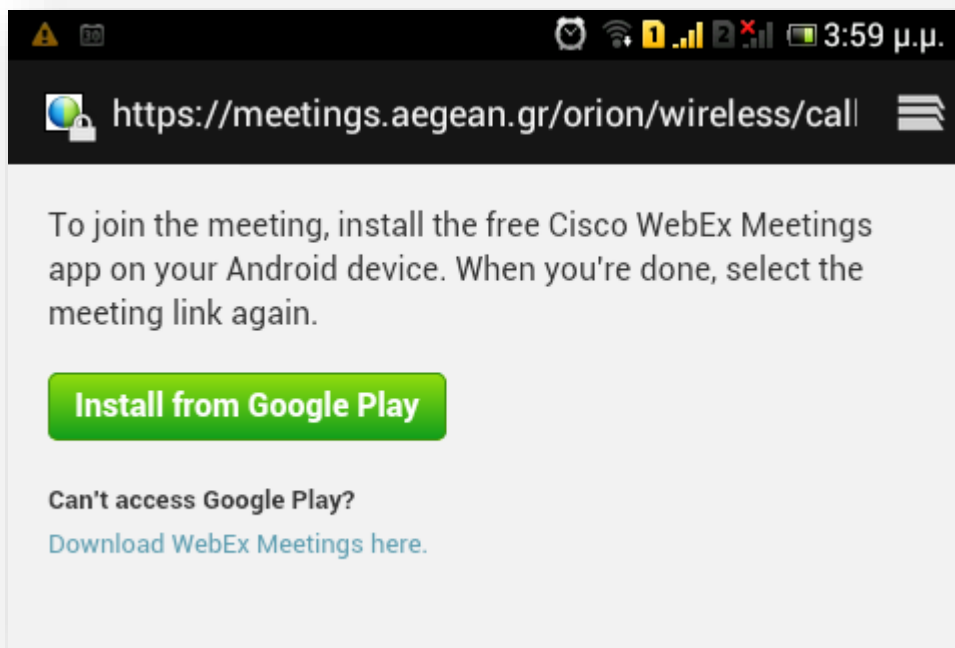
30 1 2 3:59 μ.μ.

https://meetings.aegean.gr/orion/wireless/call

To join the meeting, install the free Cisco WebEx Meetings app on your Android device. When you're done, select the meeting link again.

Install from Google Play

Can't access Google Play?

Download WebEx Meetings here.